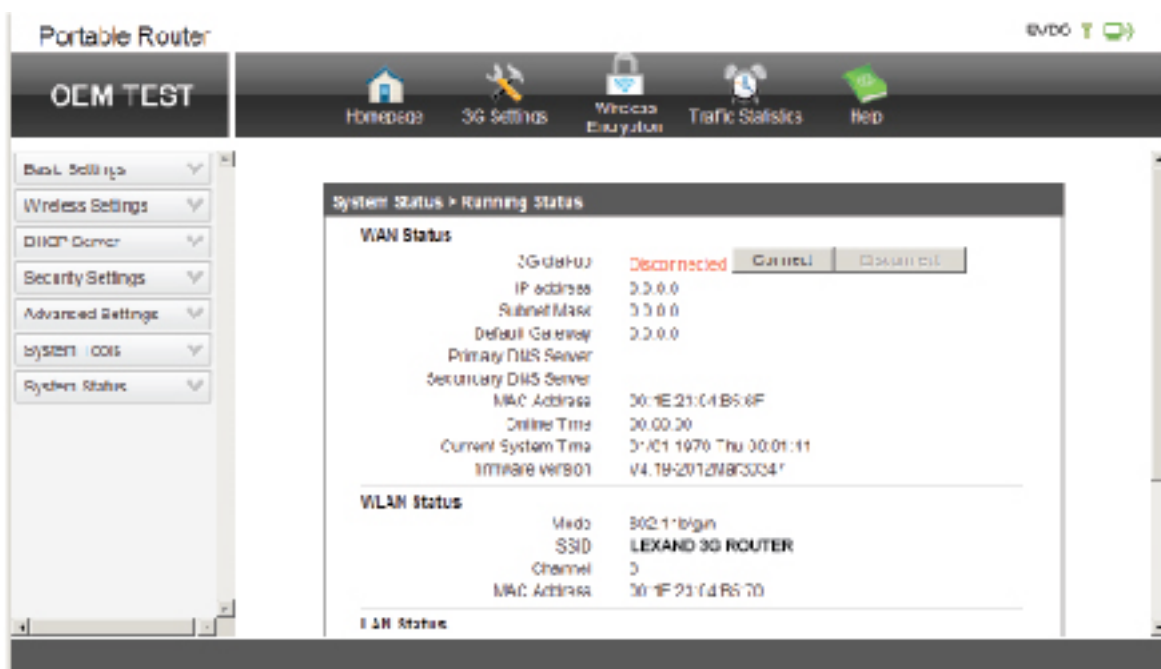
Portable Router

EVDO

OEM TEST

Homepage 3G Settings Wireless Encryption Traffic Statistics Help

Basic Settings
Wireless Settings
DHCP Server
Security Settings
Advanced Settings
System Tools
System Status

System Status > Running Status

WAN Status

| | |
|---|---|
| 3G status | Disconnected Connect Disconnect |
| IP address | 0.0.0.0 |
| Subnet Mask | 0.0.0.0 |
| Default Gateway | 0.0.0.0 |
| Primary DNS Server | |
| Secondary DNS Server | |
| MAC Address | 00:1E:21:04:B6:6F |
| Online Time | 00:00:00 |
| Current System Time | 01/01 1970 Thu 00:01:11 |
| firmware version | V4.19-2012Mar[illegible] |

WLAN Status

| | |
|---|---|
| Mode | 802.11b/g/n |
| SSID | LEXAND 3G ROUTER |
| Channel | 0 |
| MAC Address | 00:1E:21:04:B6:70 |

LAN Status